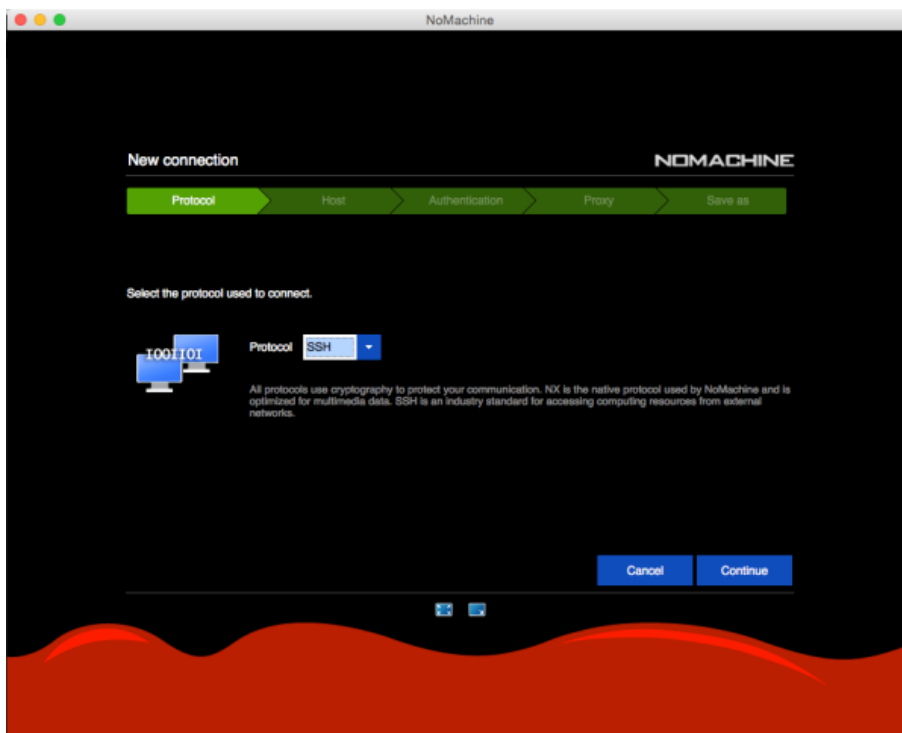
NoMachine

New connection

NOMACHINE

Protocol | Host | Authentication | Proxy | Save as

Select the protocol used to connect.

IOOIIOI

Protocol SSH

All protocols use cryptography to protect your communication. NX is the native protocol used by NoMachine and is optimized for multimedia data. SSH is an industry standard for accessing computing resources from external networks.

Cancel

Continue